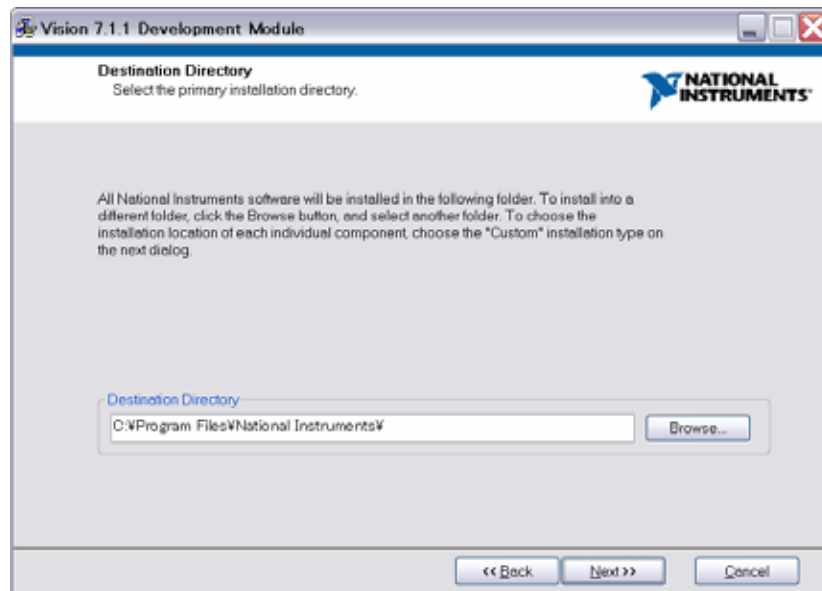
Vision 7.1.1 Development Module

Destination Directory
Select the primary installation directory.

NATIONAL INSTRUMENTS

All National Instruments software will be installed in the following folder. To install into a different folder, click the Browse button, and select another folder. To choose the installation location of each individual component, choose the "Custom" installation type on the next dialog.

Destination Directory

C:¥Program Files¥National Instruments¥

Browse...

<< Back

Next >>

Cancel